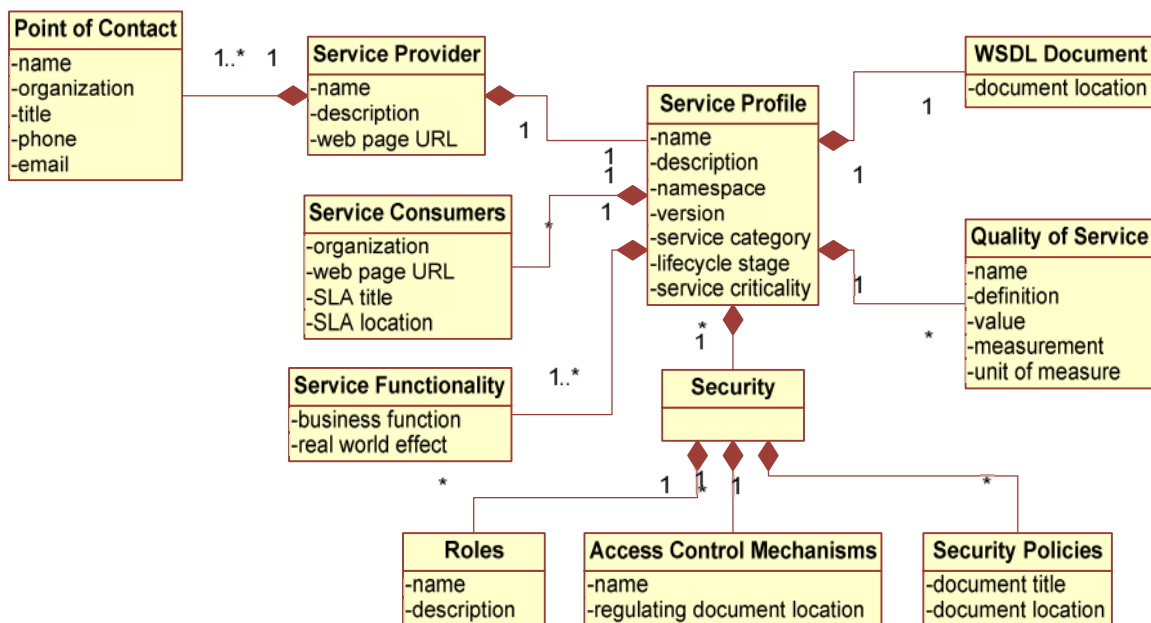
Point of Contact
-name
-organization
-title
-phone
-email

1..* 1

Service Provider
-name
-description
-web page URL

1

WSDL Document
-document location

1

Service Profile
-name
-description
-namespace
-version
-service category
-lifecycle stage
-service criticality

1
1
1

1

Service Consumers
-organization
-web page URL
-SLA title
-SLA location

*

Quality of Service
-name
-definition
-value
-measurement
-unit of measure

1

*

*
1

Service Functionality
-business function
-real world effect

1..*

Security

*

1 1 1
*

*

Roles
-name
-description

Access Control Mechanisms
-name
-regulating document location

Security Policies
-document title
-document location